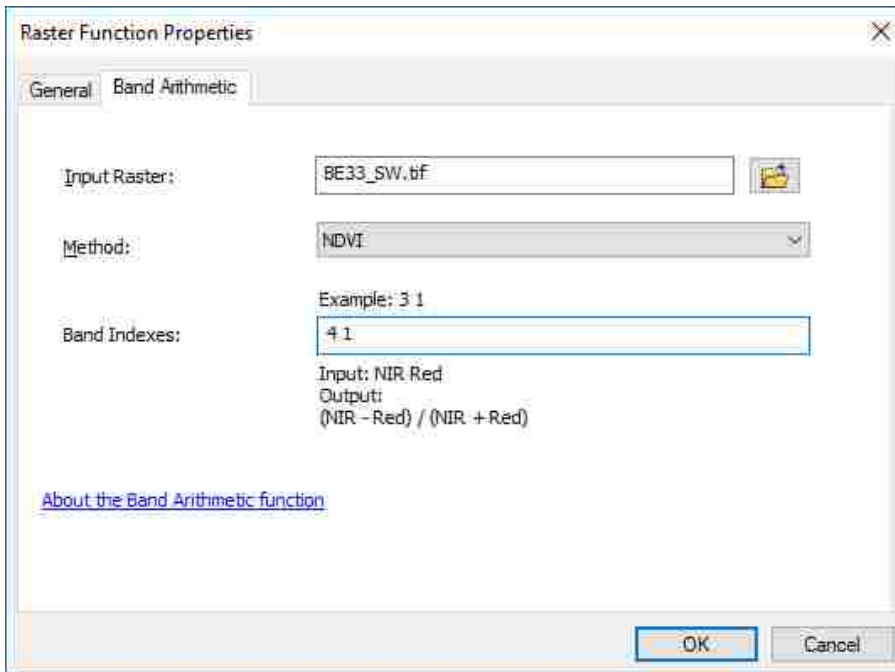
Raster Function Properties

×

General Band Arithmetic

Input Raster: BE33_SW.tif

Method: NDVI

Example: 3 1

Band Indexes: 4 1

Input: NIR Red
Output:
(NIR - Red) / (NIR + Red)

About the Band Arithmetic function

OK Cancel